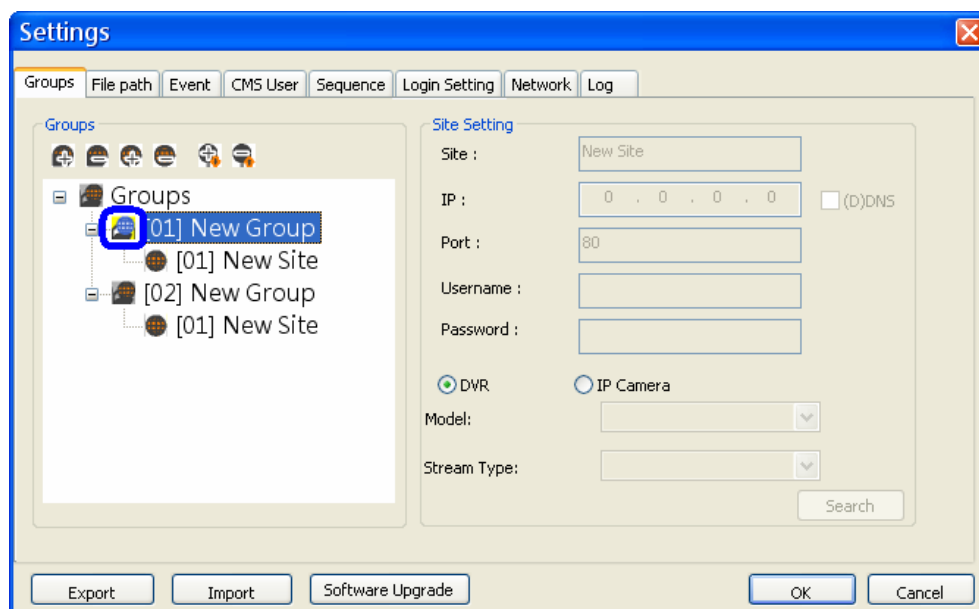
Settings

Groups | File path | Event | CMS User | Sequence | Login Setting | Network | Log

Groups

Groups
[01] New Group
[01] New Site
[02] New Group
[01] New Site

Site Setting

Site : New Site

IP : 0 . 0 . 0 . 0 (D)DNS

Port : 80

Username :

Password :

DVR IP Camera

Model:

Stream Type:

Search

Export Import Software Upgrade OK Cancel